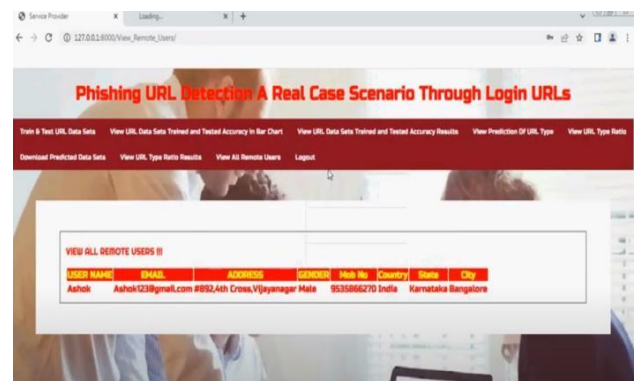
Service Provider × Loading... × +

127.0.0.1:8000/View_Remote_Users/

Phishing URL Detection A Real Case Scenario Through Login URLs

Train & Test URL Data Sets View URL Data Sets Trained and Tested Accuracy in Bar Chart View URL Data Sets Trained and Tested Accuracy Results View Prediction Of URL Type View URL Type Ratio

Download Predicted Data Sets View URL Type Ratio Results View All Remote Users Logout

VIEW ALL REMOTE USERS !!!

| USER NAME | EMAIL | ADDRESS | GENDER | Mob No | Country | State | City |
|---|---|---|---|---|---|---|---|
| Ashok | Ashok123@gmail.com | #892,4th Cross,Vijayanagar | Male | 9535866270 | India | Karnataka | Bangalore |